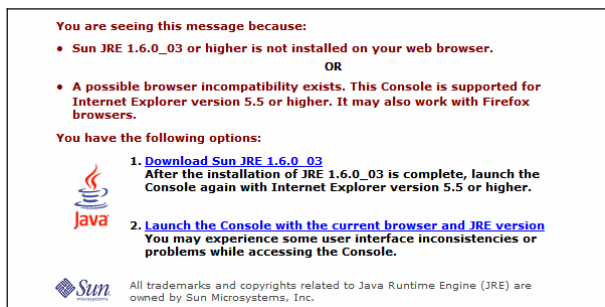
You are seeing this message because:

• Sun JRE 1.6.0_03 or higher is not installed on your web browser.

OR

• A possible browser incompatibility exists. This Console is supported for Internet Explorer version 5.5 or higher. It may also work with Firefox browsers.

You have the following options:

Java

1. Download Sun JRE 1.6.0_03
After the installation of JRE 1.6.0_03 is complete, launch the Console again with Internet Explorer version 5.5 or higher.

2. Launch the Console with the current browser and JRE version
You may experience some user interface inconsistencies or problems while accessing the Console.

Sun Microsystems

All trademarks and copyrights related to Java Runtime Engine (JRE) are owned by Sun Microsystems, Inc.